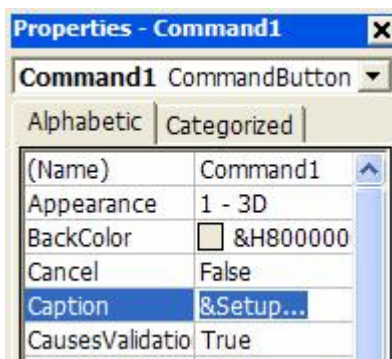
Properties - Command1

Command1 CommandButton

Alphabetic | Categorized

| (Name) | Command1 |
|---|---|
| Appearance | 1 - 3D |
| BackColor | &H800000 |
| Cancel | False |
| Caption | &Setup... |
| CausesValidatio | True |